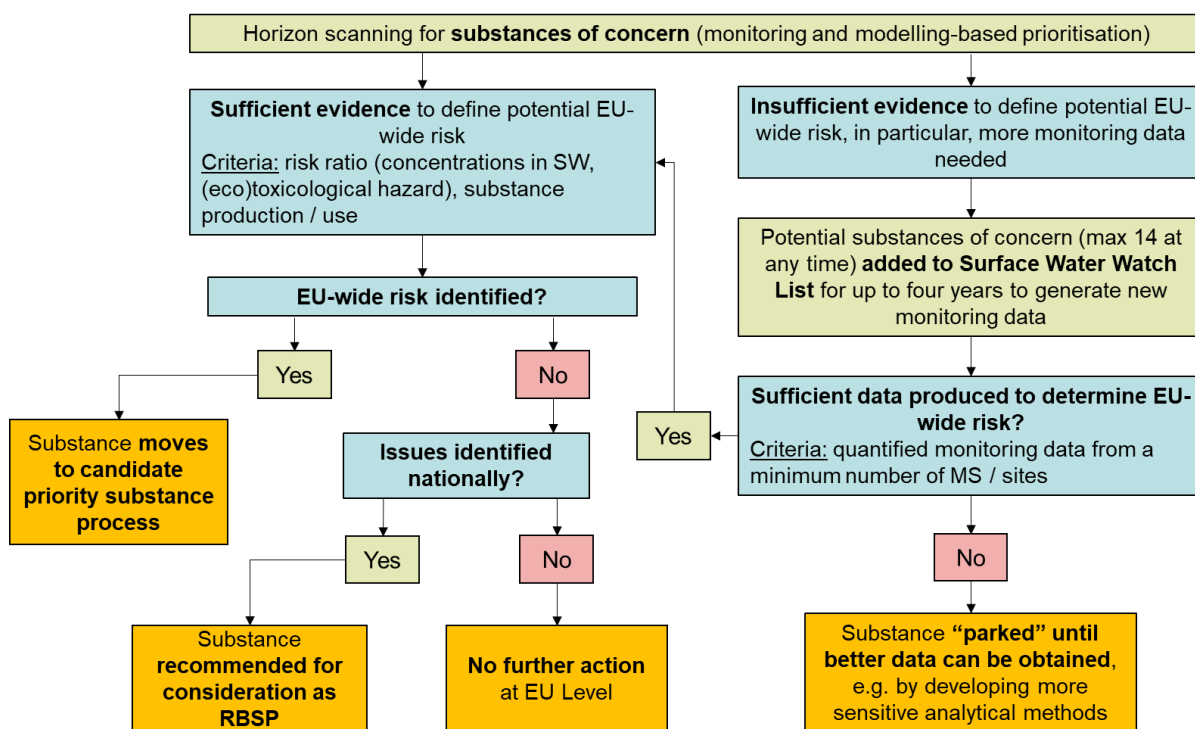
Horizon scanning for **substances of concern** (monitoring and modelling-based prioritisation)

**Sufficient evidence** to define potential EU-wide risk
Criteria: risk ratio (concentrations in SW, (eco)toxicological hazard), substance production / use

**EU-wide risk identified?**

Yes

Substance **moves to candidate priority substance process**

No

**Issues identified nationally?**

Yes

Substance **recommended for consideration as RBSP**

No

**No further action** at EU Level

**Insufficient evidence** to define potential EU-wide risk, in particular, more monitoring data needed

Potential substances of concern (max 14 at any time) **added to Surface Water Watch List** for up to four years to generate new monitoring data

**Sufficient data produced to determine EU-wide risk?**
Criteria: quantified monitoring data from a minimum number of MS / sites

Yes

No

Substance **"parked" until better data can be obtained**, e.g. by developing more sensitive analytical methods